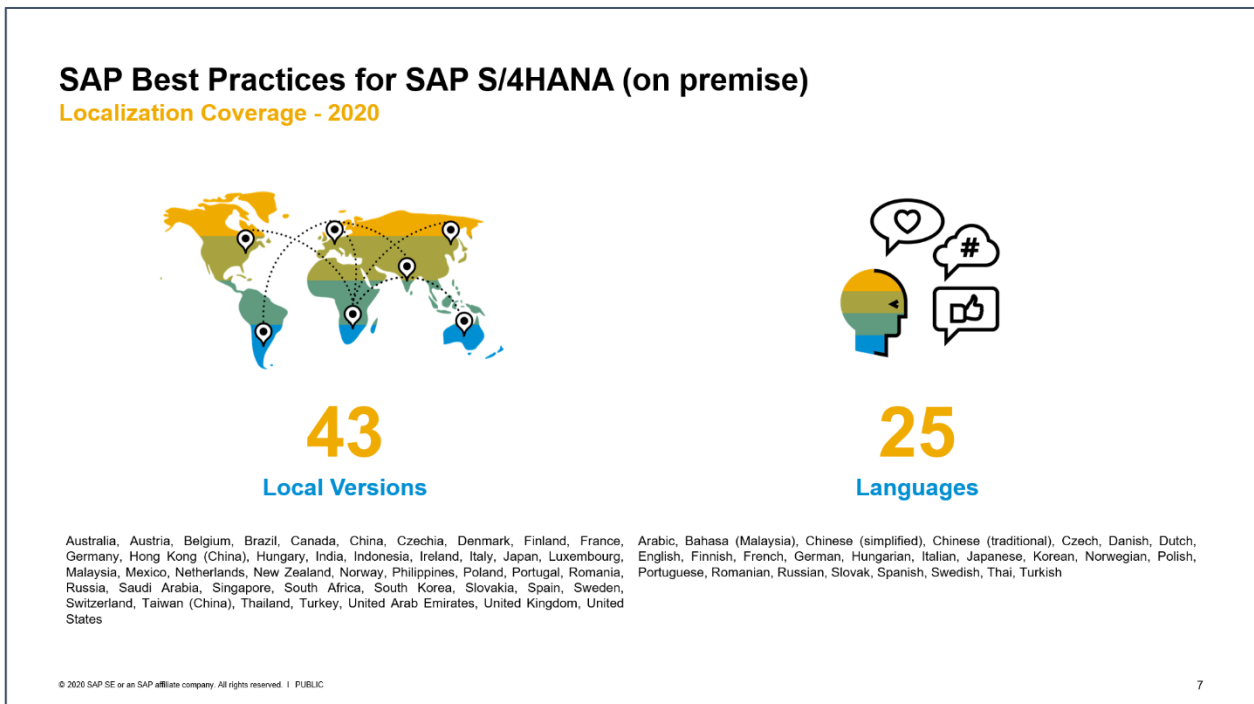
SAP Best Practices for SAP S/4HANA (on premise)
Localization Coverage - 2020

43
Local Versions

Australia, Austria, Belgium, Brazil, Canada, China, Czechia, Denmark, Finland, France, Germany, Hong Kong (China), Hungary, India, Indonesia, Ireland, Italy, Japan, Luxembourg, Malaysia, Mexico, Netherlands, New Zealand, Norway, Philippines, Poland, Portugal, Romania, Russia, Saudi Arabia, Singapore, South Africa, South Korea, Slovakia, Spain, Sweden, Switzerland, Taiwan (China), Thailand, Turkey, United Arab Emirates, United Kingdom, United States

#

25
Languages

Arabic, Bahasa (Malaysia), Chinese (simplified), Chinese (traditional), Czech, Danish, Dutch, English, Finnish, French, German, Hungarian, Italian, Japanese, Korean, Norwegian, Polish, Portuguese, Romanian, Russian, Slovak, Spanish, Swedish, Thai, Turkish

© 2020 SAP SE or an SAP affiliate company. All rights reserved. ǀ PUBLIC

7